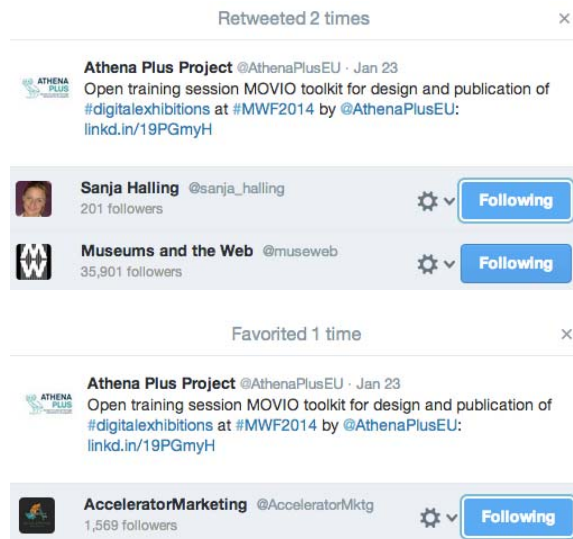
Retweeted 2 times ×

ATHENA PLUS

Athena Plus Project @AthenaPlusEU · Jan 23
Open training session MOVIO toolkit for design and publication of #digitalexhibitions at #MWF2014 by @AthenaPlusEU: linkd.in/19PGmyH

Sanja Halling @sanja_halling
201 followers
Following

Museums and the Web @museweb
35,901 followers
Following

Favorited 1 time ×

ATHENA PLUS

Athena Plus Project @AthenaPlusEU · Jan 23
Open training session MOVIO toolkit for design and publication of #digitalexhibitions at #MWF2014 by @AthenaPlusEU: linkd.in/19PGmyH

AcceleratorMarketing @AcceleratorMktg
1,569 followers
Following